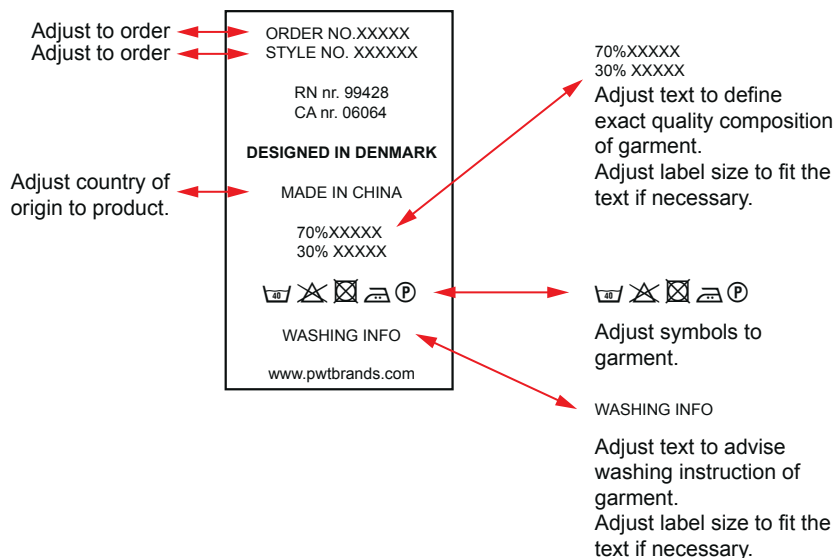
Adjust to order
Adjust to order

ORDER NO.XXXXX
STYLE NO. XXXXXX

RN nr. 99428
CA nr. 06064

DESIGNED IN DENMARK

MADE IN CHINA

70%XXXXX
30% XXXXX

40 P

WASHING INFO

www.pwtbrands.com

Adjust country of origin to product.

70%XXXXX
30% XXXXX
Adjust text to define exact quality composition of garment.
Adjust label size to fit the text if necessary.

40 P

Adjust symbols to garment.

WASHING INFO

Adjust text to advise washing instruction of garment.
Adjust label size to fit the text if necessary.